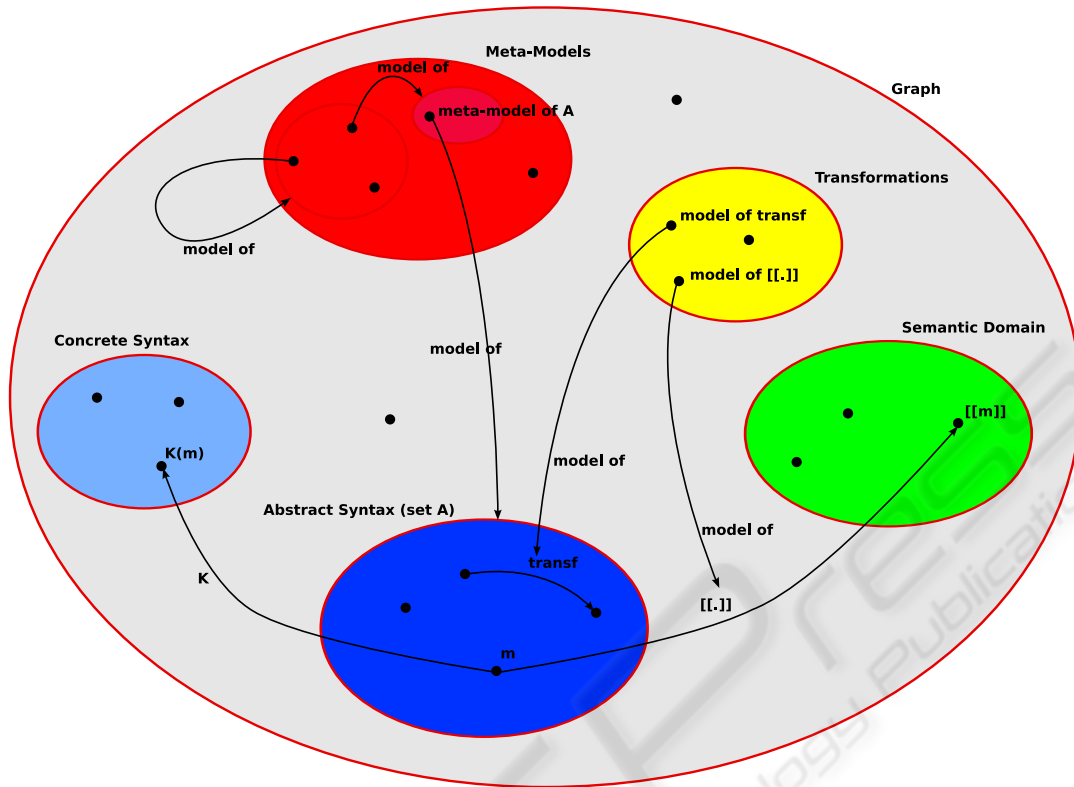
Meta-Models

model of

meta-model of A

Graph

model of

Transformations

model of transf

model of [[.]]

Concrete Syntax

model of

Semantic Domain

[[m]]

K(m)

model of

Abstract Syntax (set A)

model of

transf

K

[[.]]

m